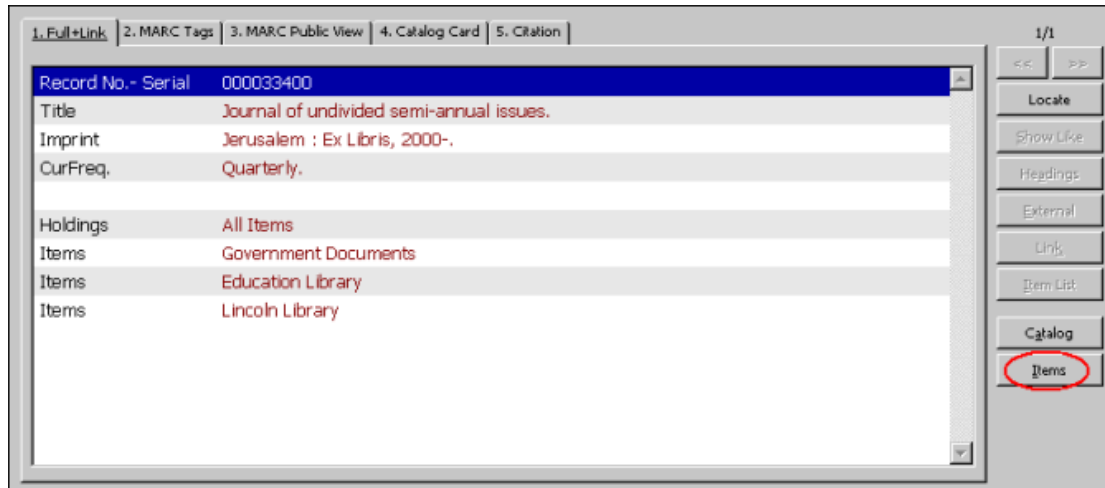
1. Full+Link | 2. MARC Tags | 3. MARC Public View | 4. Catalog Card | 5. Citation

| | |
|---|---|
| Record No.- Serial | 000033400 |
| Title | Journal of undivided semi-annual issues. |
| Imprint | Jerusalem : Ex Libris, 2000-. |
| CurFreq. | Quarterly. |
| | |
| Holdings | All Items |
| Items | Government Documents |
| Items | Education Library |
| Items | Lincoln Library |

1/1
<<
>>
Locate
Show Like
Headings
External
Link
Item List
Catalog
Items